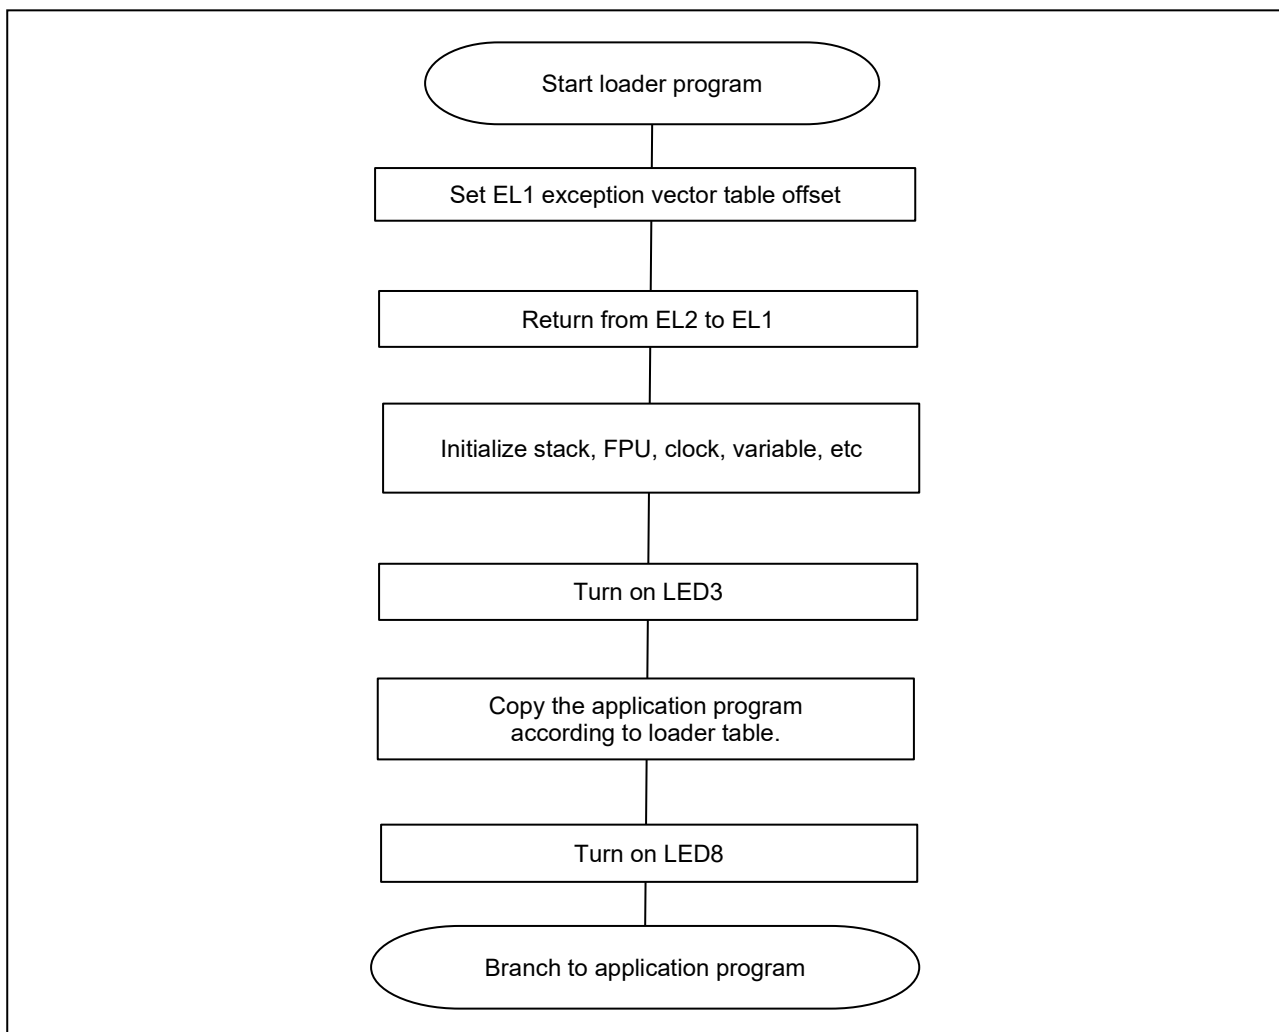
Start loader program

Set EL1 exception vector table offset

Return from EL2 to EL1

Initialize stack, FPU, clock, variable, etc

Turn on LED3

Copy the application program according to loader table.

Turn on LED8

Branch to application program